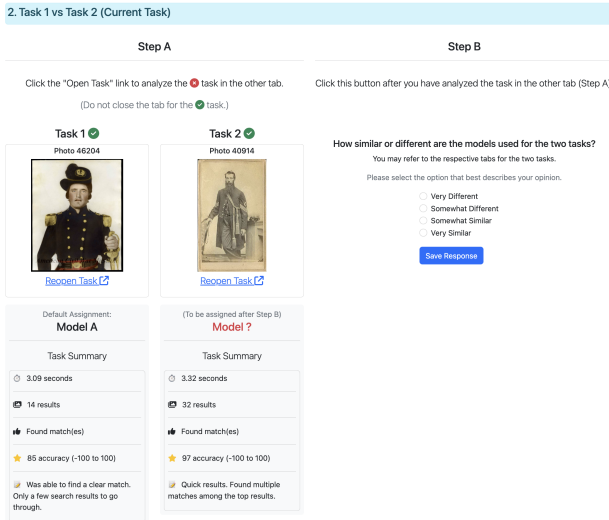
2. Task 1 vs Task 2 (Current Task)

Step A

Click the "Open Task" link to analyze the task in the other tab.

(Do not close the tab for the task.)

Task 1

Photo 46204

Reopen Task

Task 2

Photo 40914

Reopen Task

Default Assignment:

Model A

Task Summary

3.09 seconds

14 results

Found match(es)

85 accuracy (-100 to 100)

Was able to find a clear match. Only a few search results to go through.

(To be assigned after Step B)

Model ?

Task Summary

3.32 seconds

32 results

Found match(es)

97 accuracy (-100 to 100)

Quick results. Found multiple matches among the top results.

Step B

Click this button after you have analyzed the task in the other tab (Step A)

How similar or different are the models used for the two tasks?

You may refer to the respective tabs for the two tasks.

Please select the option that best describes your opinion.

Very Different

Somewhat Different

Somewhat Similar

Very Similar

Save Response